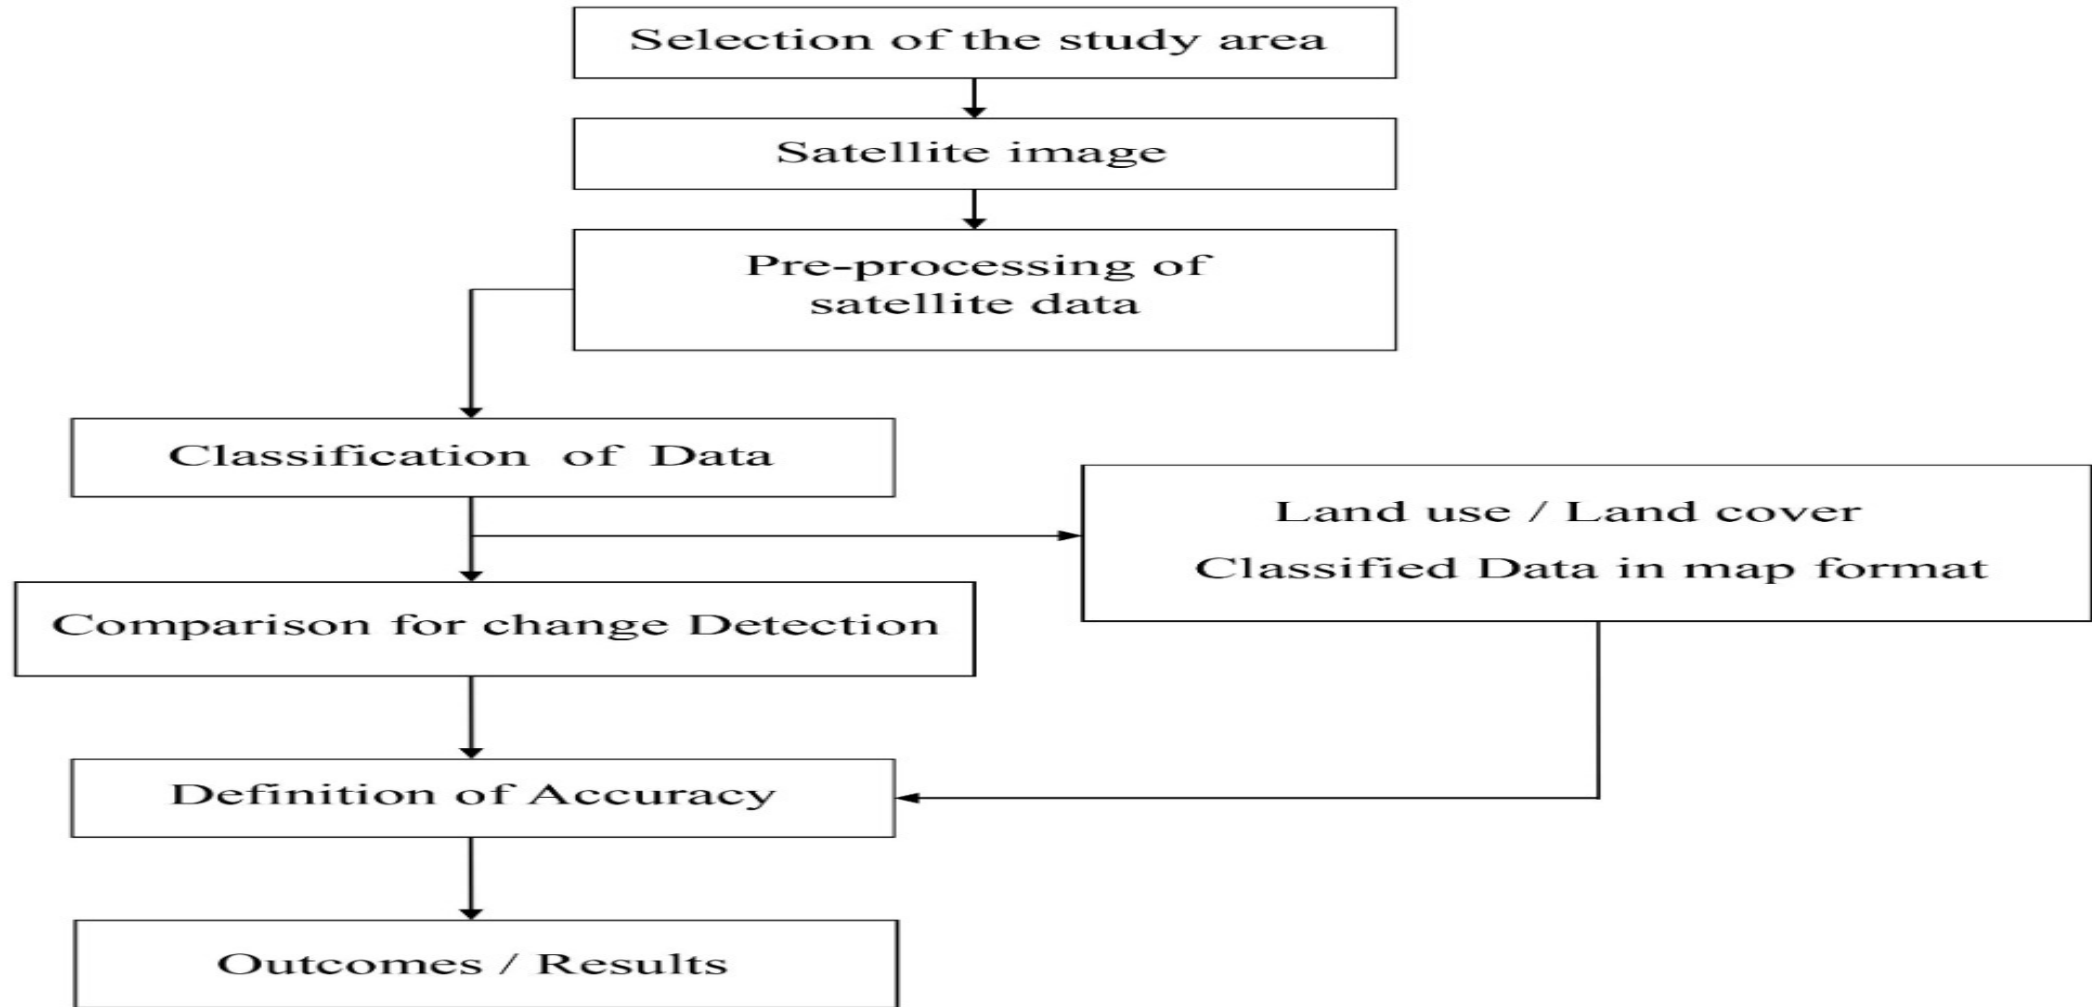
Selection of the study area

Satellite image

Pre-processing of satellite data

Classification of Data

Land use / Land cover Classified Data in map format

Comparison for change Detection

Definition of Accuracy

Outcomes / Results